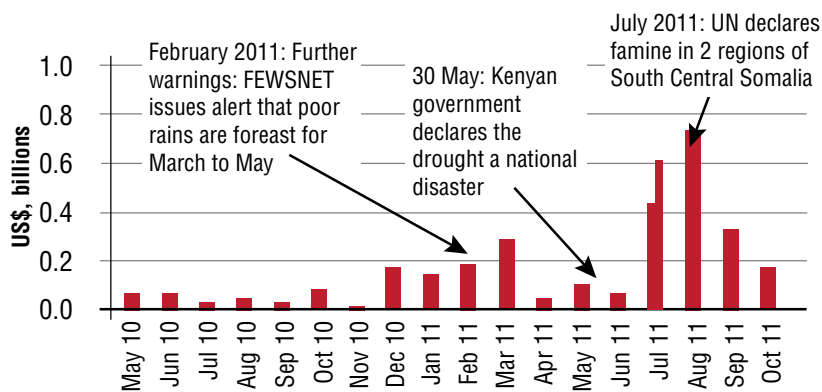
July 2011: UN declares famine in 2 regions of South Central Somalia

February 2011: Further warnings: FEWSNET issues alert that poor rains are foreast for March to May

30 May: Kenyan government declares the drought a national disaster

US$, billions

1.0
0.8
0.6
0.4
0.2
0.0

May 10
Jun 10
Jul 10
Aug 10
Sep 10
Oct 10
Nov 10
Dec 10
Jan 11
Feb 11
Mar 11
Apr 11
May 11
Jun 11
Jul 11
Aug 11
Sep 11
Oct 11